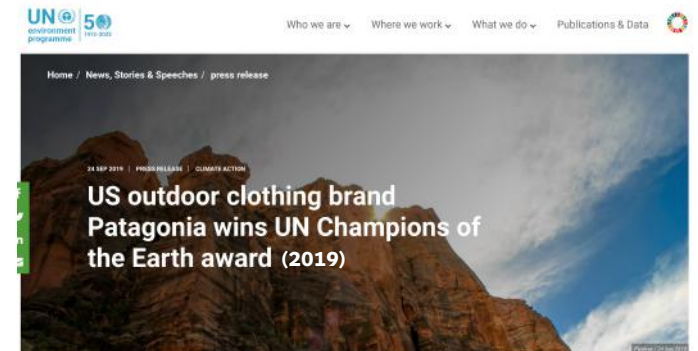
UN environment programme 50 1972-2022

Who we are Where we work What we do Publications & Data

Home / News, Stories & Speeches / press release

24 SEP 2019 | PRESS RELEASE | CLIMATE ACTION

US outdoor clothing brand Patagonia wins UN Champions of the Earth award (2019)

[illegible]